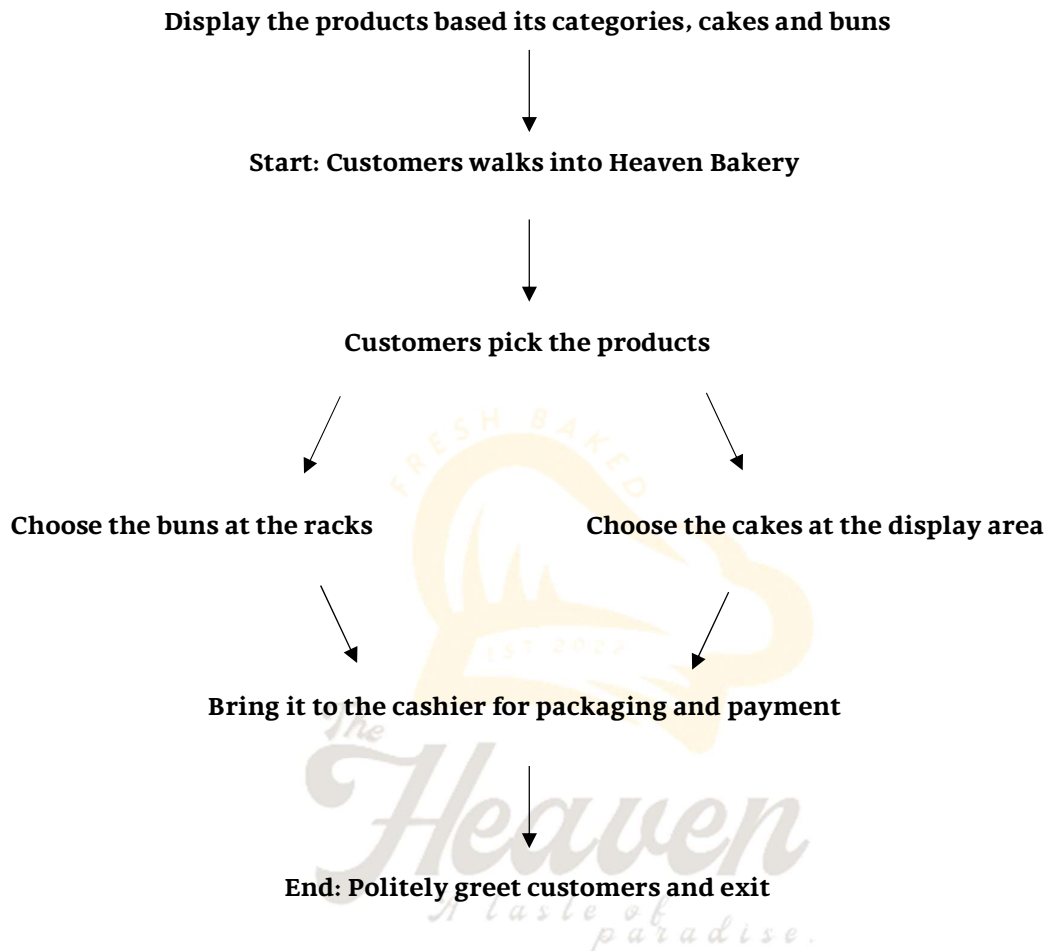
Display the products based its categories, cakes and buns

Start: Customers walks into Heaven Bakery

Customers pick the products

Choose the buns at the racks

Choose the cakes at the display area

Bring it to the cashier for packaging and payment

End: Politely greet customers and exit

FRESH BAKED

EST 2022

The Heaven

A taste of paradise.